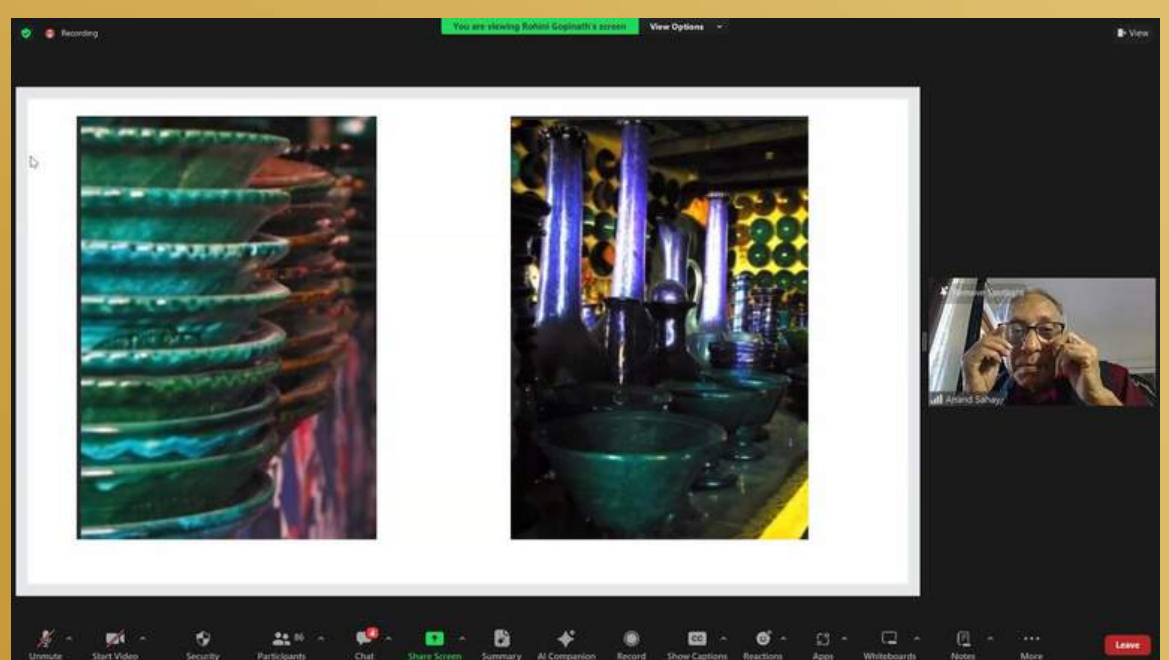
Recording

You are viewing Rohini Gopinath's screen View Options

View

Remove Spotlight

Anand Sahay

Unmute Start Video Security 86 Participants 4 Chat Share Screen Summary AI Companion Record Show Captions Reactions Apps Whiteboards Notes More

Leave